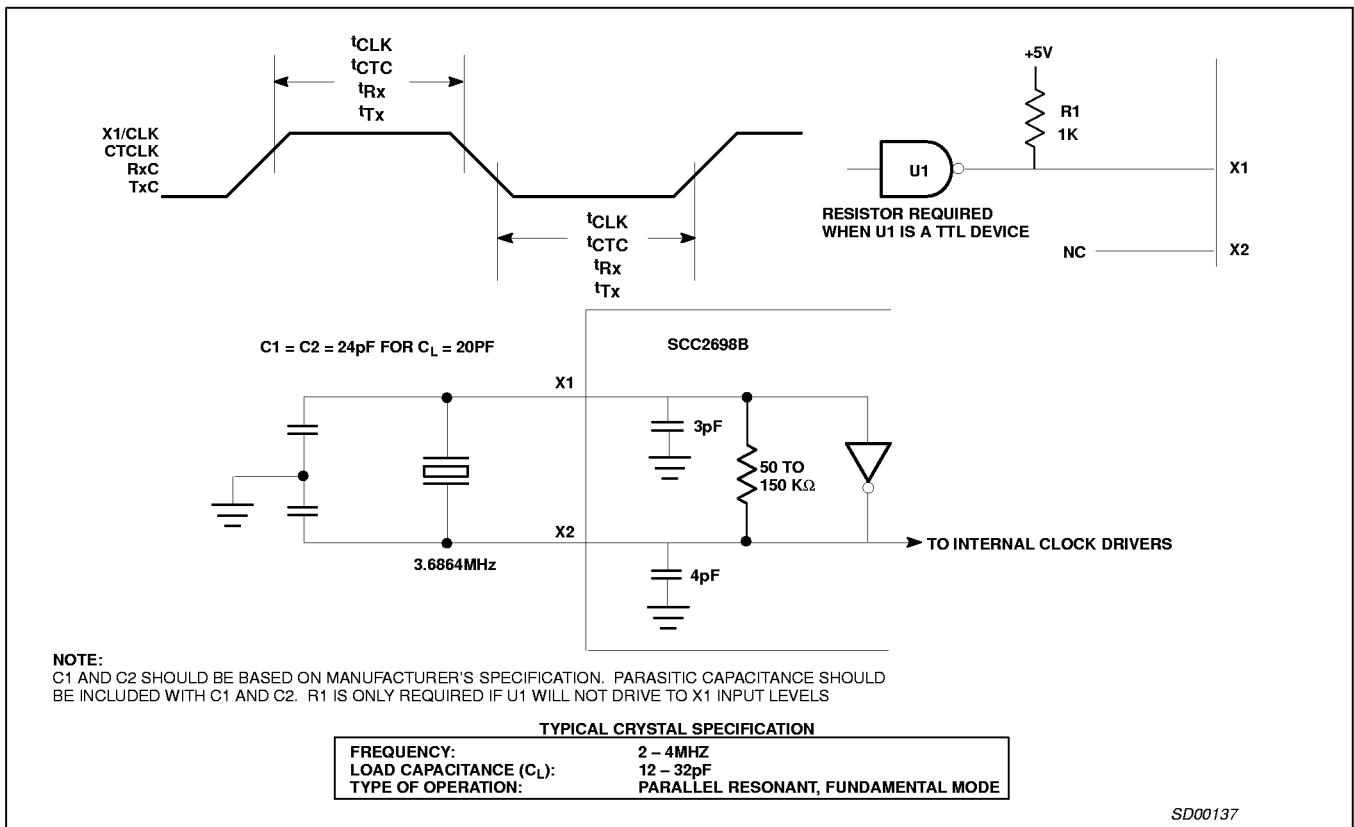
$t_{CLK}$
$t_{CTC}$
$t_{Rx}$
$t_{Tx}$

X1/CLK
CTCLK
RxC
TxC

$t_{CLK}$
$t_{CTC}$
$t_{Rx}$
$t_{Tx}$

+5V
R1
1K
U1
X1
RESISTOR REQUIRED WHEN U1 IS A TTL DEVICE
NC
X2

C1 = C2 = 24pF FOR $C_L$ = 20PF
SCC2698B
X1
3pF
50 TO 150 KΩ
X2
3.6864MHz
4pF
TO INTERNAL CLOCK DRIVERS

NOTE:
C1 AND C2 SHOULD BE BASED ON MANUFACTURER'S SPECIFICATION. PARASITIC CAPACITANCE SHOULD BE INCLUDED WITH C1 AND C2. R1 IS ONLY REQUIRED IF U1 WILL NOT DRIVE TO X1 INPUT LEVELS

TYPICAL CRYSTAL SPECIFICATION

| | |
|---|---|
| FREQUENCY: | 2 – 4MHZ |
| LOAD CAPACITANCE ($C_L$): | 12 – 32pF |
| TYPE OF OPERATION: | PARALLEL RESONANT, FUNDAMENTAL MODE |

SD00137